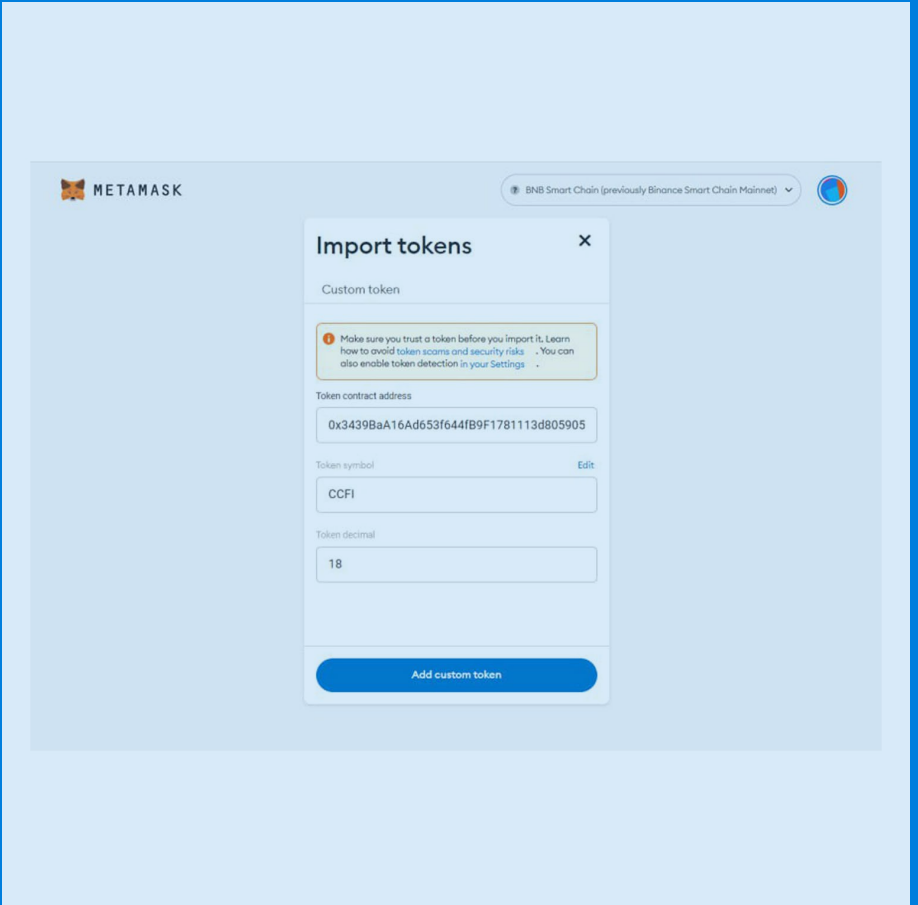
METAMASK

BNB Smart Chain (previously Binance Smart Chain Mainnet)

Import tokens

×

Custom token

Make sure you trust a token before you import it. Learn how to avoid token scams and security risks . You can also enable token detection in your Settings .

Token contract address

0x3439BaA16Ad653f644fB9F1781113d805905

Token symbol

Edit

CCFI

Token decimal

18

Add custom token